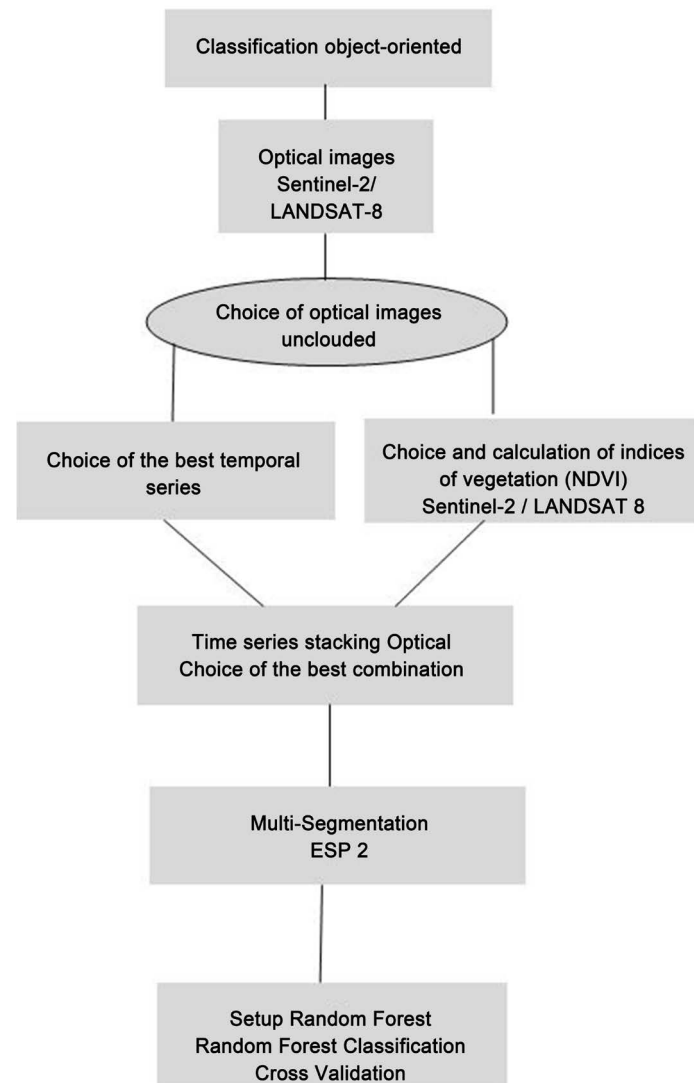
Classification object-oriented

Optical images
Sentinel-2/
LANDSAT-8

Choice of optical images
unclouded

Choice of the best temporal series

Choice and calculation of indices of vegetation (NDVI)
Sentinel-2 / LANDSAT 8

Time series stacking Optical
Choice of the best combination

Multi-Segmentation
ESP 2

Setup Random Forest
Random Forest Classification
Cross Validation